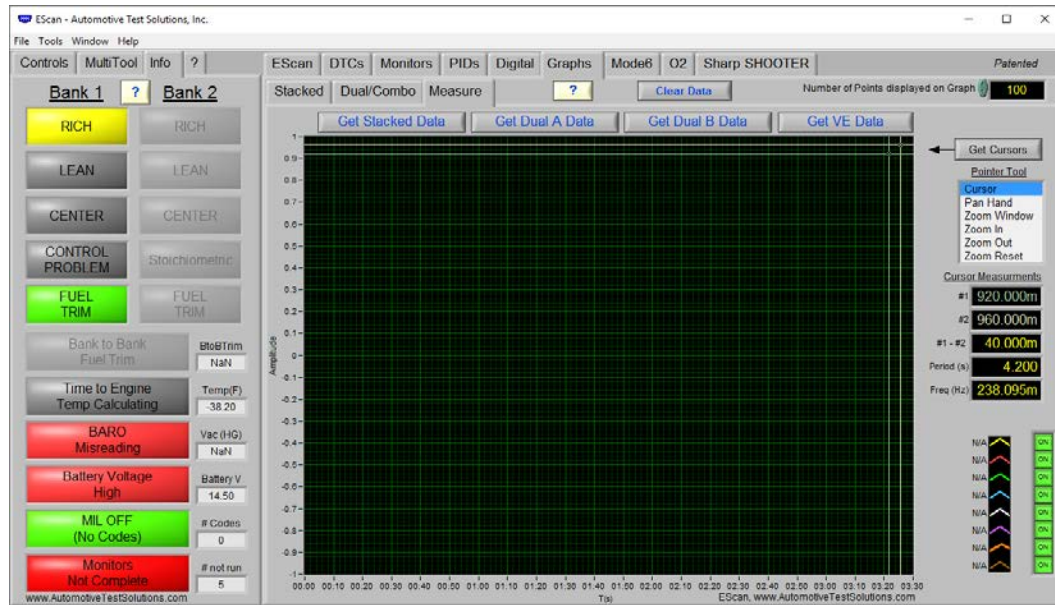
EScan - Automotive Test Solutions, Inc.

File Tools Window Help

Controls MultiTool Info ?

Bank 1 ? Bank 2

RICH RICH

LEAN LEAN

CENTER CENTER

CONTROL PROBLEM Stoichiometric

FUEL TRIM FUEL TRIM

Bank to Bank Fuel Trim BtoBTrim NaN

Time to Engine Temp Calculating Temp(F) -38.20

BARO Misreading Vac (HG) NaN

Battery Voltage High Battery V 14.50

MIL OFF (No Codes) # Codes 0

Monitors Not Complete # not run 5

www.AutomotiveTestSolutions.com

EScan DTCs Monitors PIDs Digital Graphs Mode6 O2 Sharp SHOOTER Patented

Stacked Dual/Combo Measure ? Clear Data Number of Points displayed on Graph 100

Get Stacked Data Get Dual A Data Get Dual B Data Get VE Data

Amplitude

1 0.9 0.8 0.7 0.6 0.5 0.4 0.3 0.2 0.1 0 -0.1 -0.2 -0.3 -0.4 -0.5 -0.6 -0.7 -0.8 -0.9 -1

00.00 00.10 00.20 00.30 00.40 00.50 01.00 01.10 01.20 01.30 01.40 01.50 02.00 02.10 02.20 02.30 02.40 02.50 03.00 03.10 03.20 03.30

T(s)

EScan, www.AutomotiveTestSolutions.com

Get Cursors

Pointer Tool
Cursor
Pan Hand
Zoom Window
Zoom In
Zoom Out
Zoom Reset

Cursor Measurments
#1 920.000m
#2 960.000m
#1 - #2 40.000m
Period (s) 4.200
Freq (Hz) 238.095m

N/A ON
N/A ON
N/A ON
N/A ON
N/A ON
N/A ON
N/A ON
N/A ON